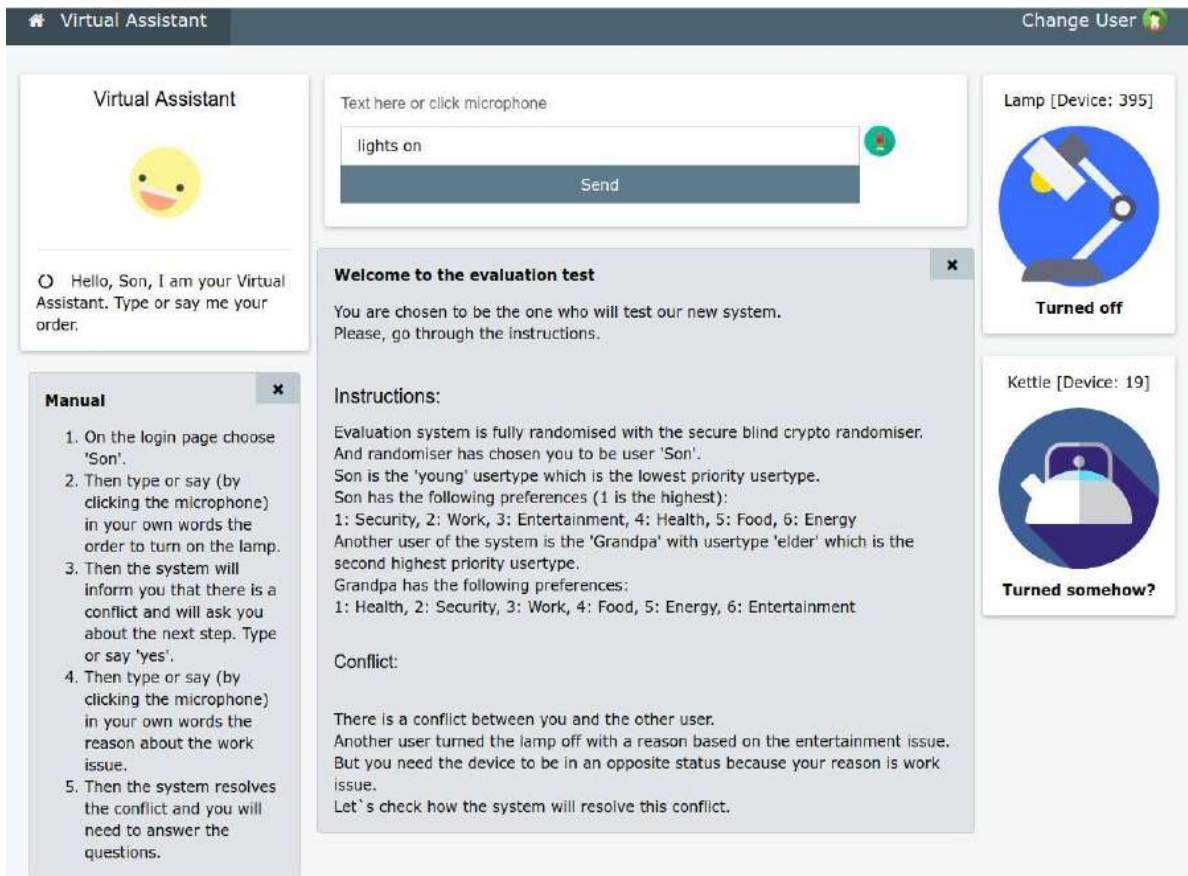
Virtual Assistant

Change User

Virtual Assistant

Hello, Son, I am your Virtual Assistant. Type or say me your order.

Manual

×

1. On the login page choose 'Son'.
2. Then type or say (by clicking the microphone) in your own words the order to turn on the lamp.
3. Then the system will inform you that there is a conflict and will ask you about the next step. Type or say 'yes'.
4. Then type or say (by clicking the microphone) in your own words the reason about the work issue.
5. Then the system resolves the conflict and you will need to answer the questions.

Text here or click microphone

lights on

Send

×

Welcome to the evaluation test

You are chosen to be the one who will test our new system.
Please, go through the instructions.

Instructions:

Evaluation system is fully randomised with the secure blind crypto randomiser.
And randomiser has chosen you to be user 'Son'.
Son is the 'young' usertype which is the lowest priority usertype.
Son has the following preferences (1 is the highest):
1: Security, 2: Work, 3: Entertainment, 4: Health, 5: Food, 6: Energy
Another user of the system is the 'Grandpa' with usertype 'elder' which is the second highest priority usertype.
Grandpa has the following preferences:
1: Health, 2: Security, 3: Work, 4: Food, 5: Energy, 6: Entertainment

Conflict:

There is a conflict between you and the other user.
Another user turned the lamp off with a reason based on the entertainment issue.
But you need the device to be in an opposite status because your reason is work issue.
Let`s check how the system will resolve this conflict.

Lamp [Device: 395]

Turned off

Kettle [Device: 19]

Turned somehow?